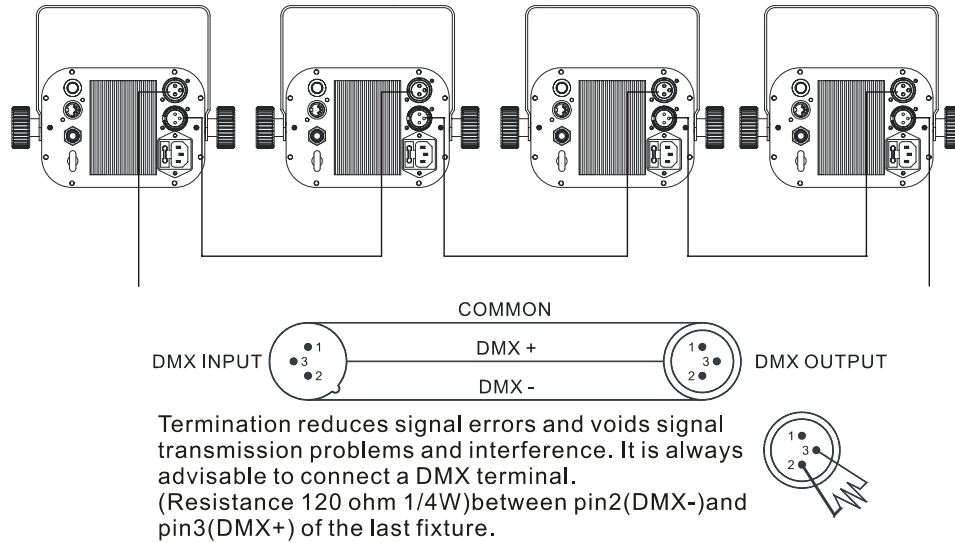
COMMON

DMX INPUT

1
3
2

DMX +

DMX -

1
3
2

DMX OUTPUT

Termination reduces signal errors and voids signal transmission problems and interference. It is always advisable to connect a DMX terminal. (Resistance 120 ohm 1/4W)between pin2(DMX-)and pin3(DMX+) of the last fixture.

1
3
2